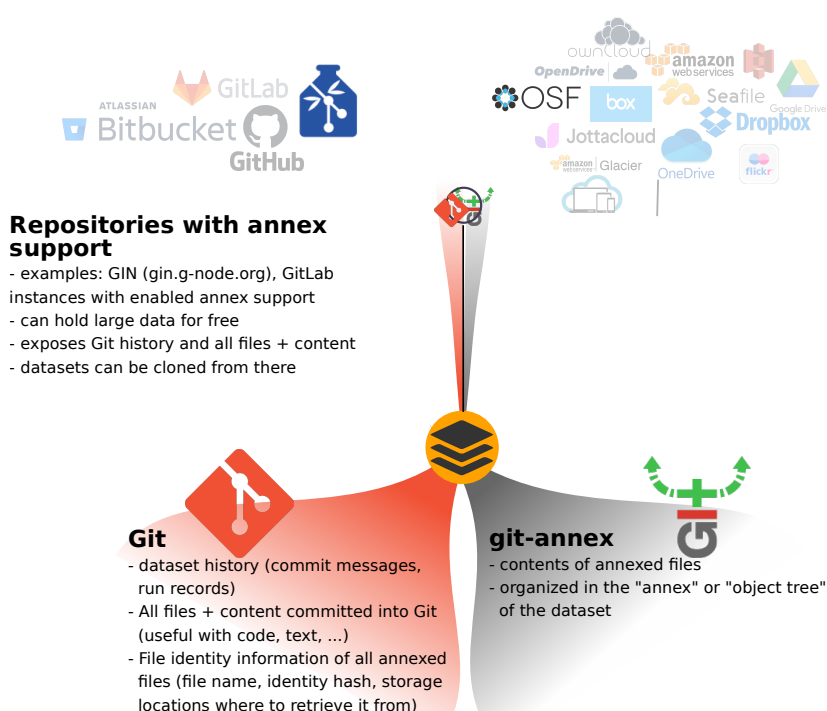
ATLASSIAN Bitbucket

GitLab

GitHub

ownCloud

OpenDrive

amazon web services

OSF

box

Seafile

Google Drive

Dropbox

Jottacloud

amazon web services Glacier

OneDrive

flickr

Repositories with annex support
- examples: GIN (gin.g-node.org), GitLab instances with enabled annex support
- can hold large data for free
- exposes Git history and all files + content
- datasets can be cloned from there

Git
- dataset history (commit messages, run records)
- All files + content committed into Git (useful with code, text, ...)
- File identity information of all annexed files (file name, identity hash, storage locations where to retrieve it from)

git-annex
- contents of annexed files
- organized in the "annex" or "object tree" of the dataset